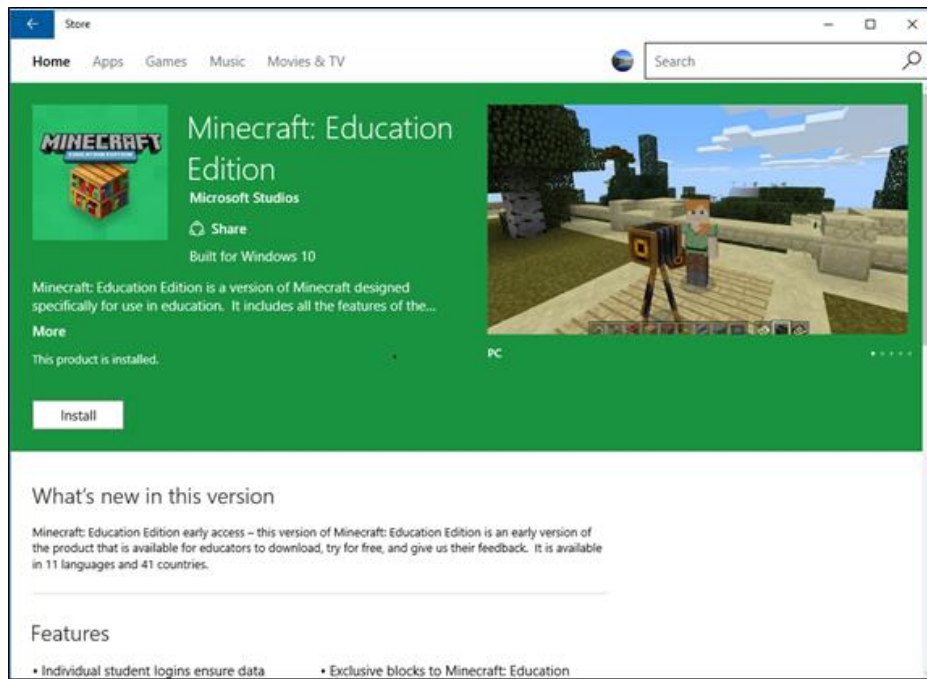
Store

Home Apps Games Music Movies & TV

Search

MINECRAFT

Minecraft: Education Edition

Microsoft Studios

Share

Built for Windows 10

Minecraft: Education Edition is a version of Minecraft designed specifically for use in education. It includes all the features of the...

More

This product is installed.

Install

PC

What's new in this version

Minecraft: Education Edition early access – this version of Minecraft: Education Edition is an early version of the product that is available for educators to download, try for free, and give us their feedback. It is available in 11 languages and 41 countries.

Features

• Individual student logins ensure data

• Exclusive blocks to Minecraft: Education